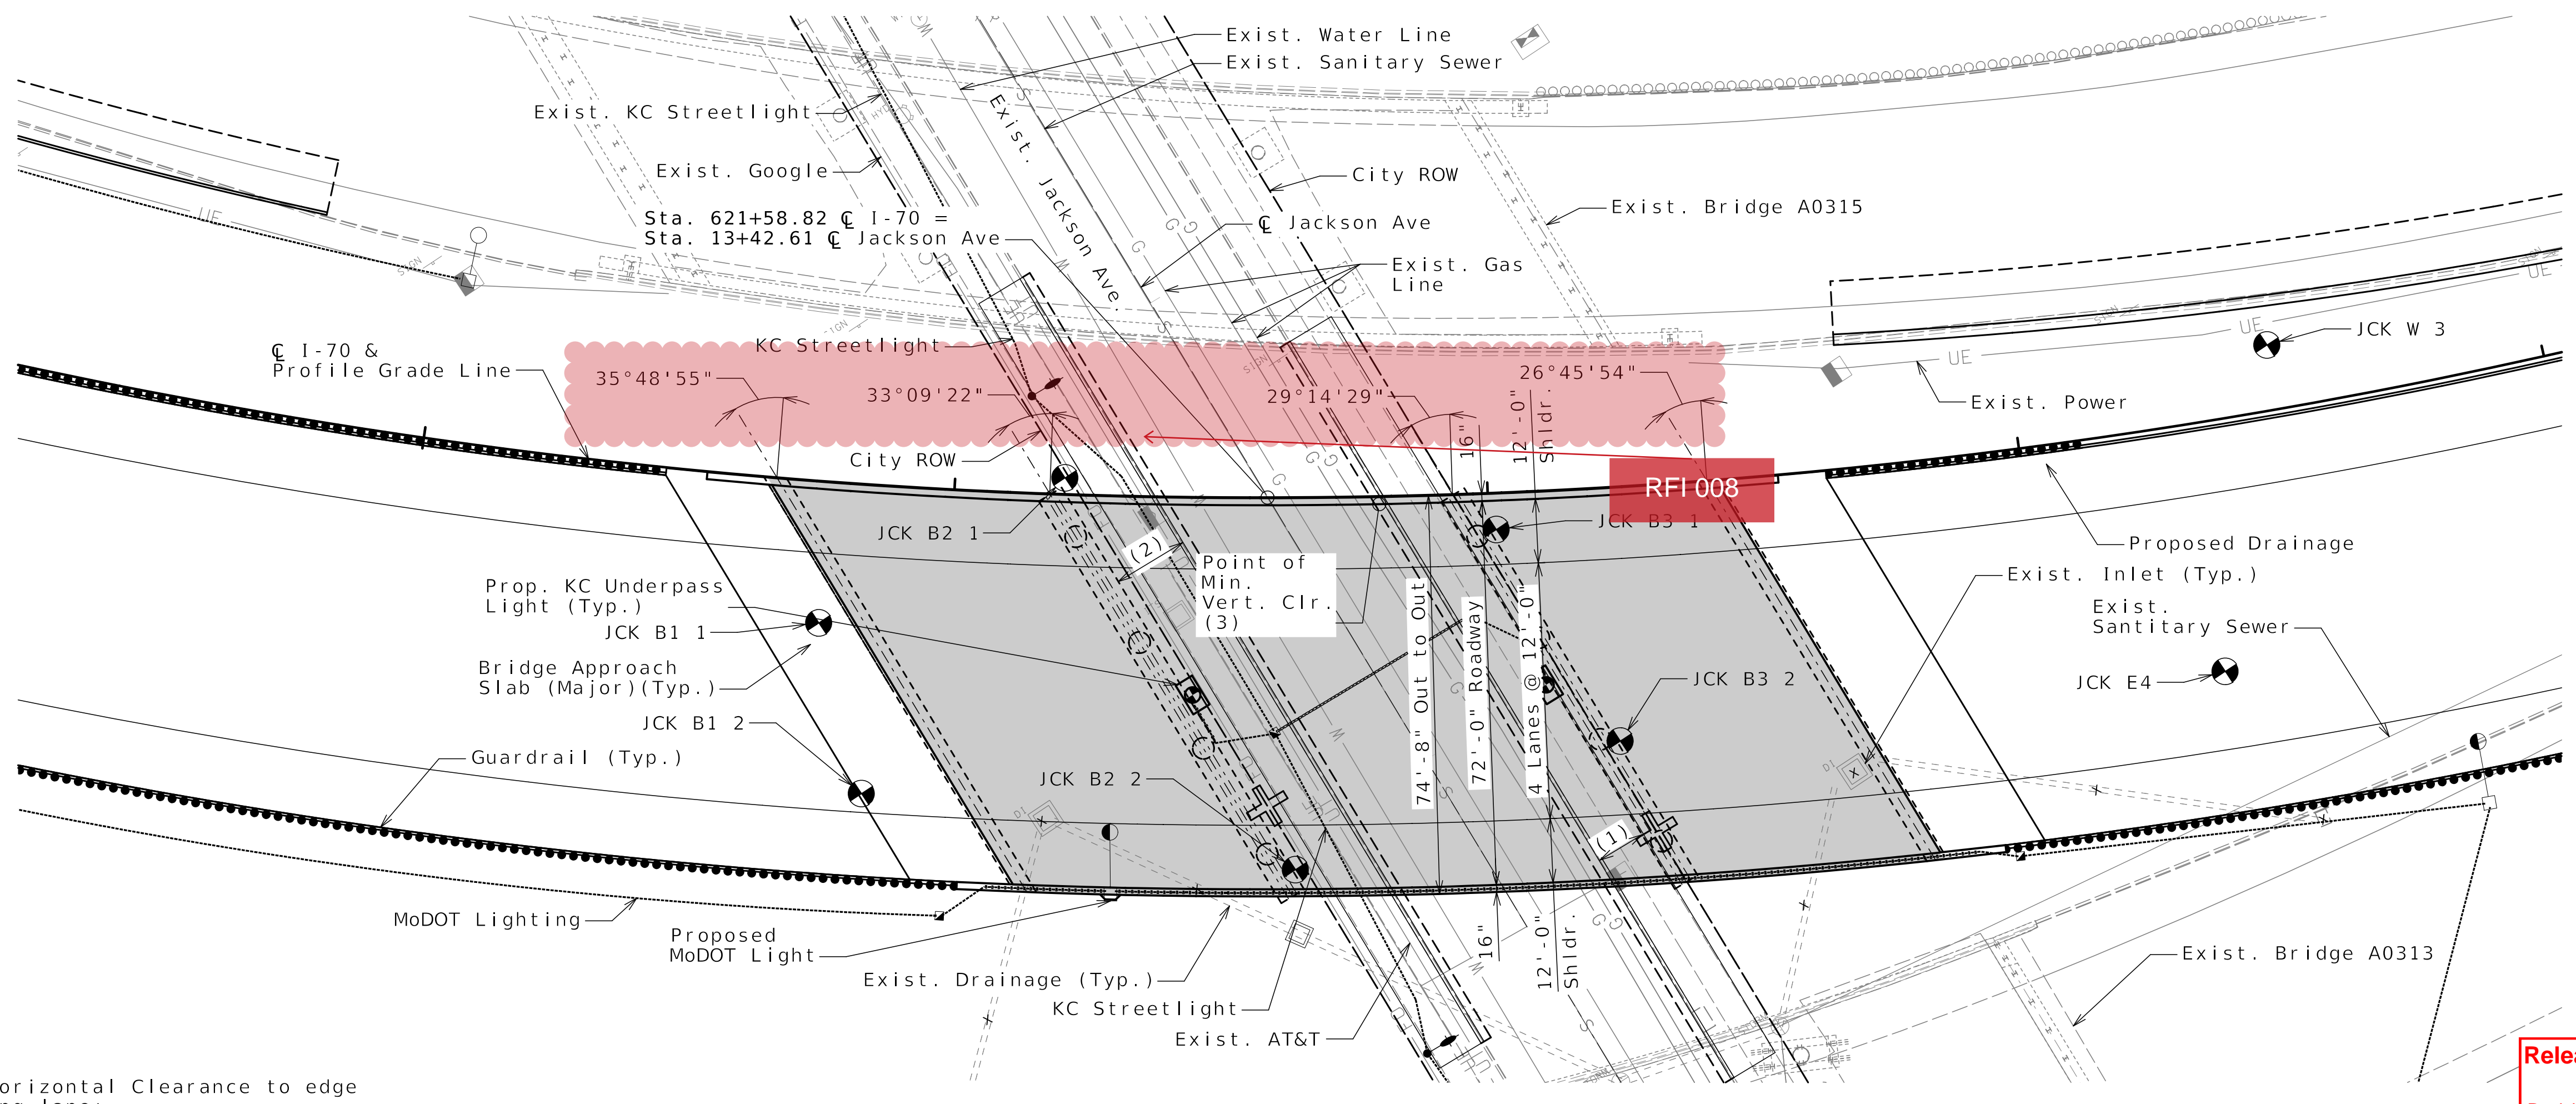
Exist. Water Line
Exist. Sanitary Sewer
Exist. KC Streetlight
Exist. Jackson Ave.
Exist. Google
City ROW
Exist. Bridge A0315
Sta. 621+58.82 ℄ I-70 =
Sta. 13+42.61 ℄ Jackson Ave
℄ Jackson Ave
Exist. Gas Line
JCK W 3
℄ I-70 & Profile Grade Line
KC Streetlight
35°48'55"
33°09'22"
29°14'29"
26°45'54"
Exist. Power
UE
UE
UE
UE
16"
12'-0" Shldr.
City ROW
RFI 008
JCK B2 1
JCK B3 1
Proposed Drainage
(2)
Point of Min. Vert. Clr. (3)
Exist. Inlet (Typ.)
Prop. KC Underpass Light (Typ.)
Exist. Santitary Sewer
JCK B1 1
74'-8" Out to Out
72'-0" Roadway
4 Lanes @ 12'-0"
JCK B3 2
JCK E4
Bridge Approach Slab (Major)(Typ.)
JCK B1 2
Guardrail (Typ.)
JCK B2 2
(1)
MoDOT Lighting
Proposed MoDOT Light
16"
12'-0" Shldr.
Exist. Bridge A0313
Exist. Drainage (Typ.)
KC Streetlight
Exist. AT&T
orizontal Clearance to edge
Relea